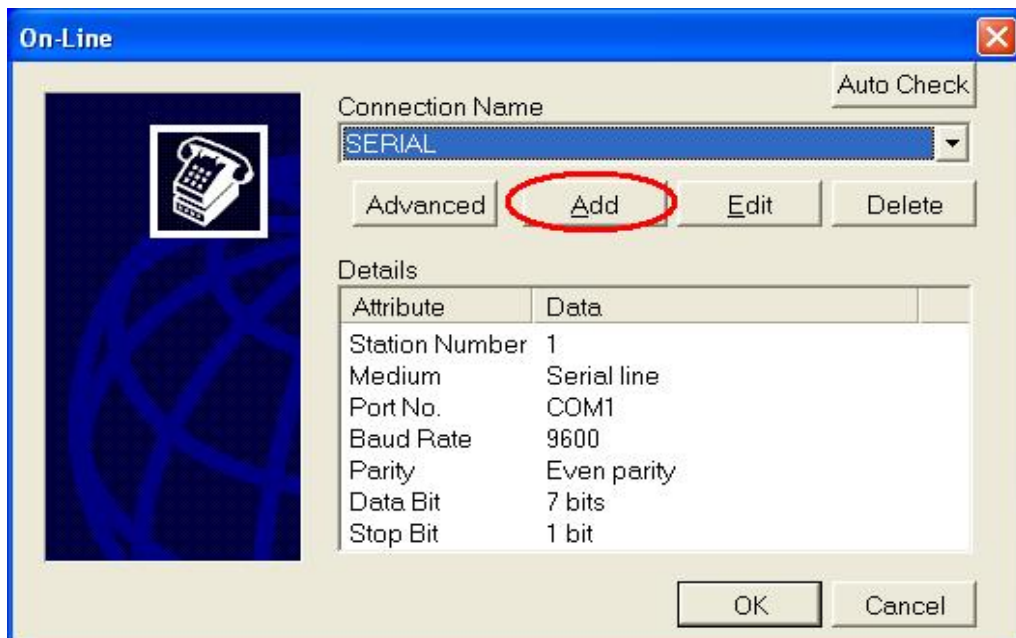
On-Line

Auto Check

Connection Name

SERIAL

Advanced

Add

Edit

Delete

Details

| Attribute | Data |
|---|---|
| Station Number | 1 |
| Medium | Serial line |
| Port No. | COM1 |
| Baud Rate | 9600 |
| Parity | Even parity |
| Data Bit | 7 bits |
| Stop Bit | 1 bit |

OK

Cancel